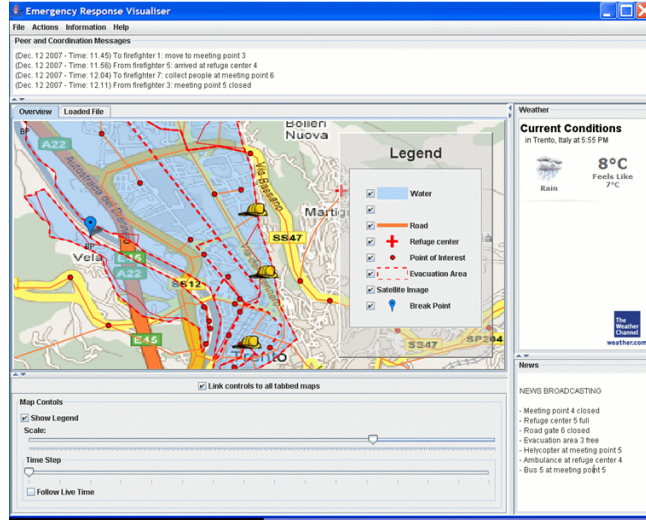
Emergency Response Visualiser

File Actions Information Help

Peer and Coordination Messages

(Dec. 12 2007 - Time: 11.45) To firefighter 1: move to meeting point 3
(Dec. 12 2007 - Time: 11.56) From firefighter 5: arrived at refuge center 4
(Dec. 12 2007 - Time: 12.04) To firefighter 7: collect people at meeting point 6
(Dec. 12 2007 - Time: 12.11) From firefighter 3: meeting point 5 closed

Overview Loaded File

Bolleri Nuova
A22
Autostrada del Brennero
Via Brennero
Martig
BP
Vela
E45
A22
SS47
SS12
E45
Trento
SS47
SP235

Legend
Water
Road
Refuge center
Point of Interest
Evacuation Area
Satellite Image
Break Point

Link controls to all tabbed maps

Map Contols
Show Legend
Scale:
Time Step
Follow Live Time

Weather
Current Conditions
in Trento, Italy at 5:55 PM
Rain
8°C
Feels Like
7°C
The Weather Channel
weather.com

News
NEWS BROADCASTING
- Meeting point 4 closed
- Refuge center 5 full
- Road gate 6 closed
- Evacuation area 3 free
- Helycopter at meeting point 5
- Ambulance at refuge center 4
- Bus 5 at meeting point 5